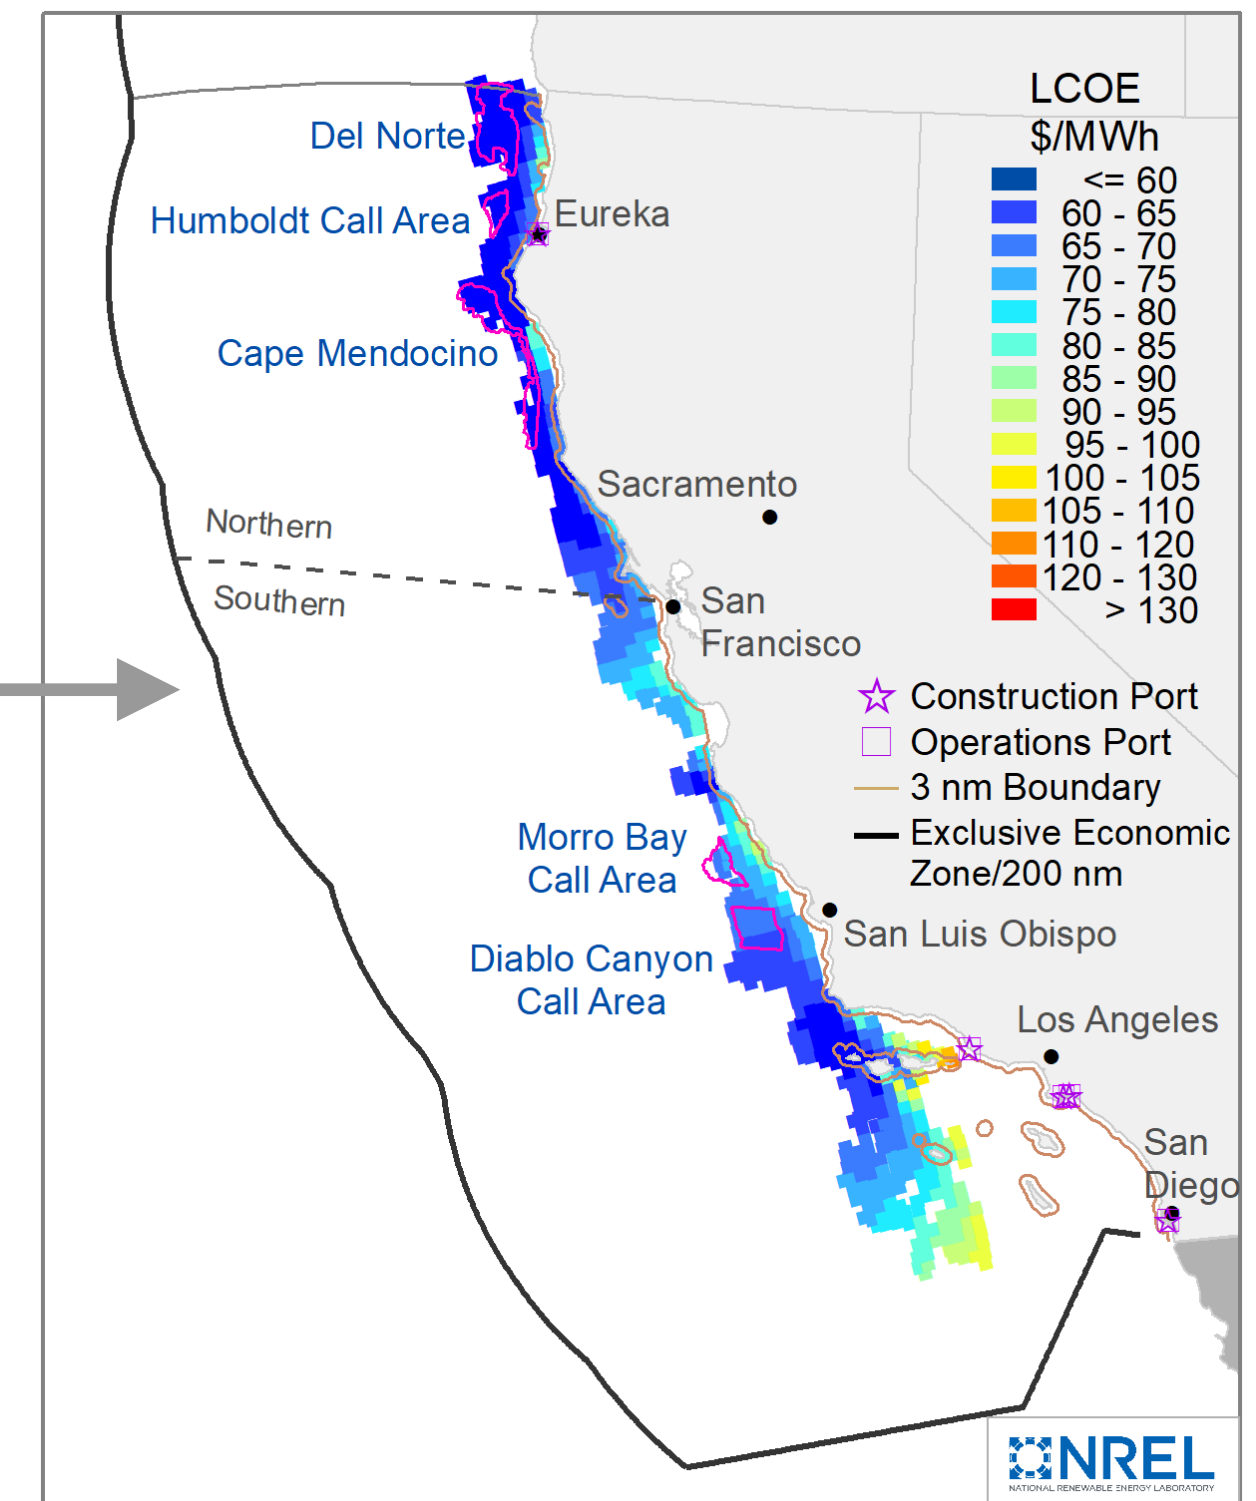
Del Norte
Humboldt Call Area
Eureka
Cape Mendocino
Sacramento
Northern
Southern
San Francisco
Morro Bay Call Area
Diablo Canyon Call Area
San Luis Obispo
Los Angeles
San Diego

LCOE
\$/MWh
<= 60
60 - 65
65 - 70
70 - 75
75 - 80
80 - 85
85 - 90
90 - 95
95 - 100
100 - 105
105 - 110
110 - 120
120 - 130
> 130

Construction Port
Operations Port
3 nm Boundary
Exclusive Economic Zone/200 nm

NREL
NATIONAL RENEWABLE ENERGY LABORATORY